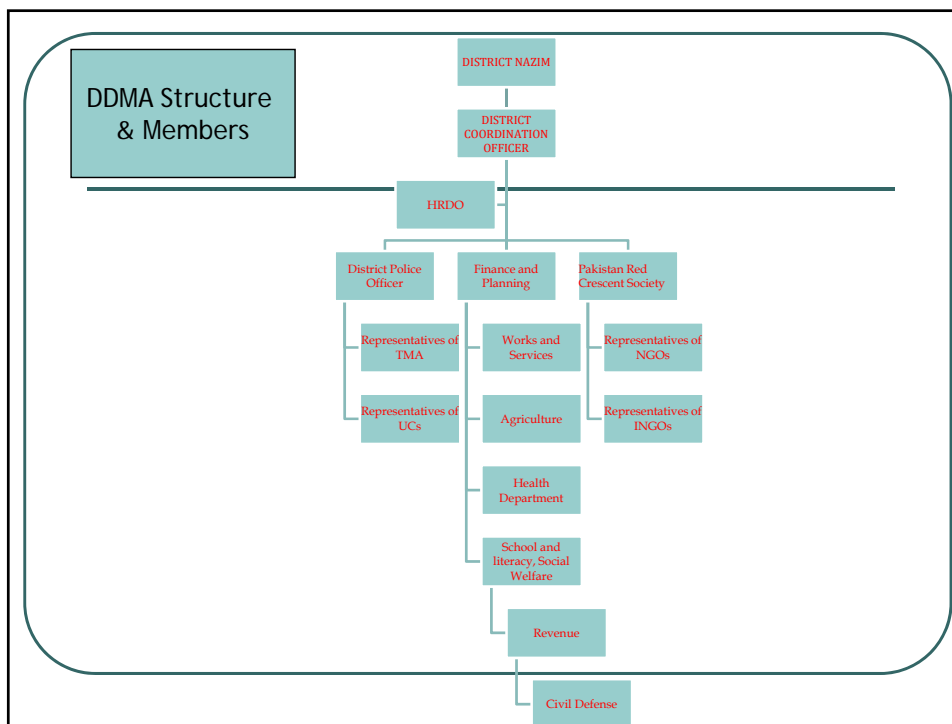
DDMA Structure & Members

DISTRICT NAZIM

DISTRICT COORDINATION OFFICER

HRDO

District Police Officer

Finance and Planning

Pakistan Red Crescent Society

Representatives of TMA

Representatives of UCs

Works and Services

Agriculture

Health Department

School and literacy, Social Welfare

Revenue

Civil Defense

Representatives of NGOs

Representatives of INGOs